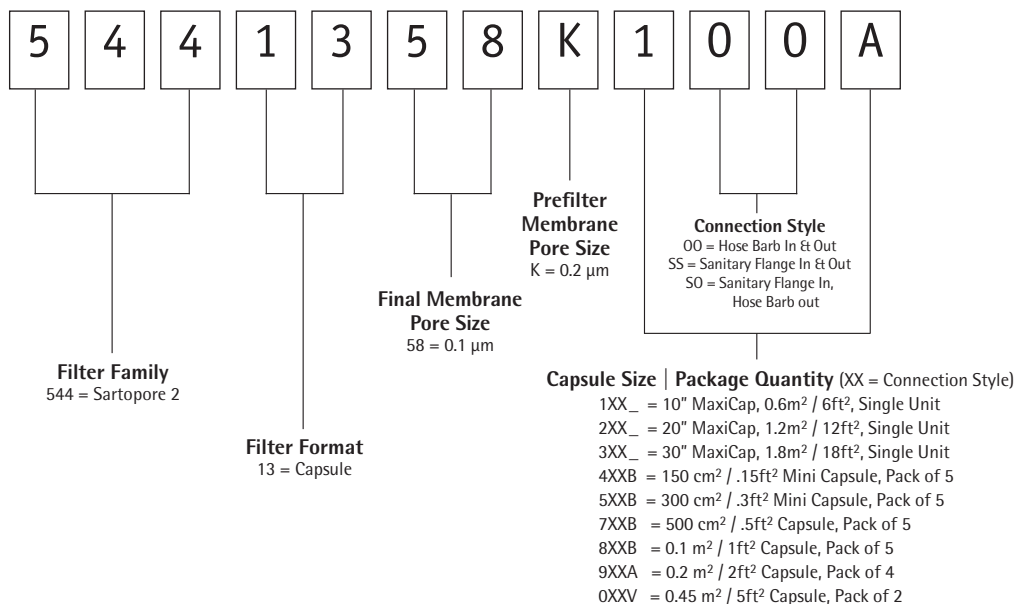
5 4 4 1 3 5 8 K 1 0 0 A

Prefilter Membrane Pore Size
K = 0.2 µm

Connection Style
OO = Hose Barb In & Out
SS = Sanitary Flange In & Out
SO = Sanitary Flange In, Hose Barb out

Final Membrane Pore Size
58 = 0.1 µm

Filter Family
544 = Sartopore 2

Filter Format
13 = Capsule

Capsule Size | Package Quantity (XX = Connection Style)
1XX_ = 10" MaxiCap, 0.6m$^2$ / 6ft$^2$, Single Unit
2XX_ = 20" MaxiCap, 1.2m$^2$ / 12ft$^2$, Single Unit
3XX_ = 30" MaxiCap, 1.8m$^2$ / 18ft$^2$, Single Unit
4XXB = 150 cm$^2$ / .15ft$^2$ Mini Capsule, Pack of 5
5XXB = 300 cm$^2$ / .3ft$^2$ Mini Capsule, Pack of 5
7XXB = 500 cm$^2$ / .5ft$^2$ Capsule, Pack of 5
8XXB = 0.1 m$^2$ / 1ft$^2$ Capsule, Pack of 5
9XXA = 0.2 m$^2$ / 2ft$^2$ Capsule, Pack of 4
0XXV = 0.45 m$^2$ / 5ft$^2$ Capsule, Pack of 2